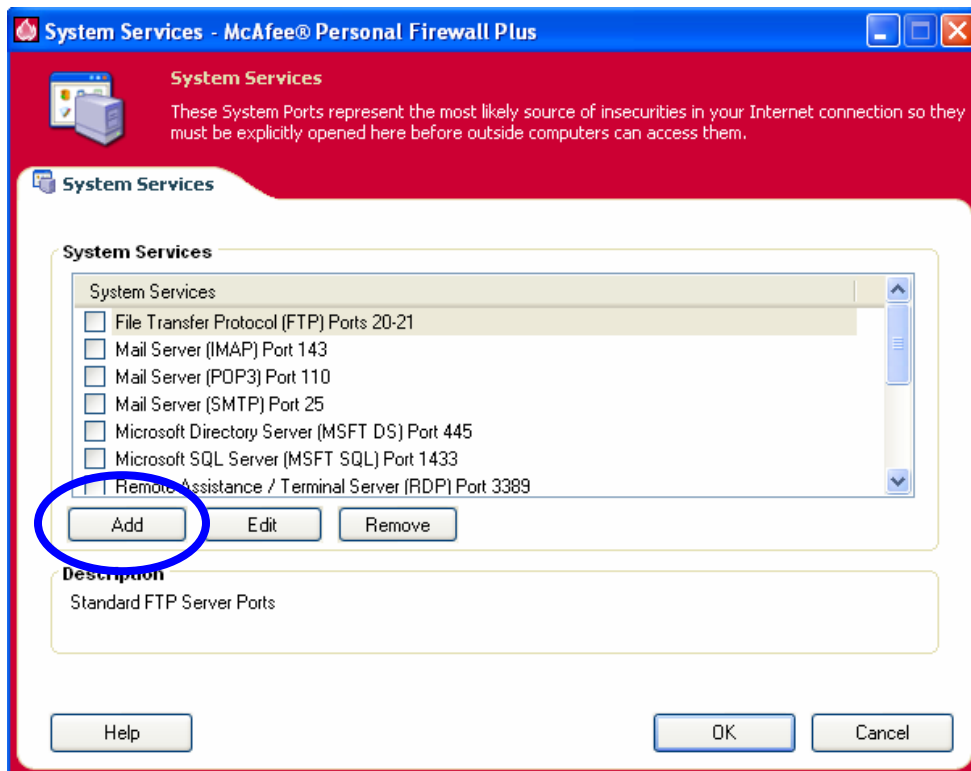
System Services - McAfee® Personal Firewall Plus

System Services

These System Ports represent the most likely source of insecurities in your Internet connection so they must be explicitly opened here before outside computers can access them.

System Services

System Services

System Services

File Transfer Protocol (FTP) Ports 20-21
Mail Server (IMAP) Port 143
Mail Server (POP3) Port 110
Mail Server (SMTP) Port 25
Microsoft Directory Server (MSFT DS) Port 445
Microsoft SQL Server (MSFT SQL) Port 1433
Remote Assistance / Terminal Server (RDP) Port 3389

Add
Edit
Remove

Description

Standard FTP Server Ports

Help
OK
Cancel